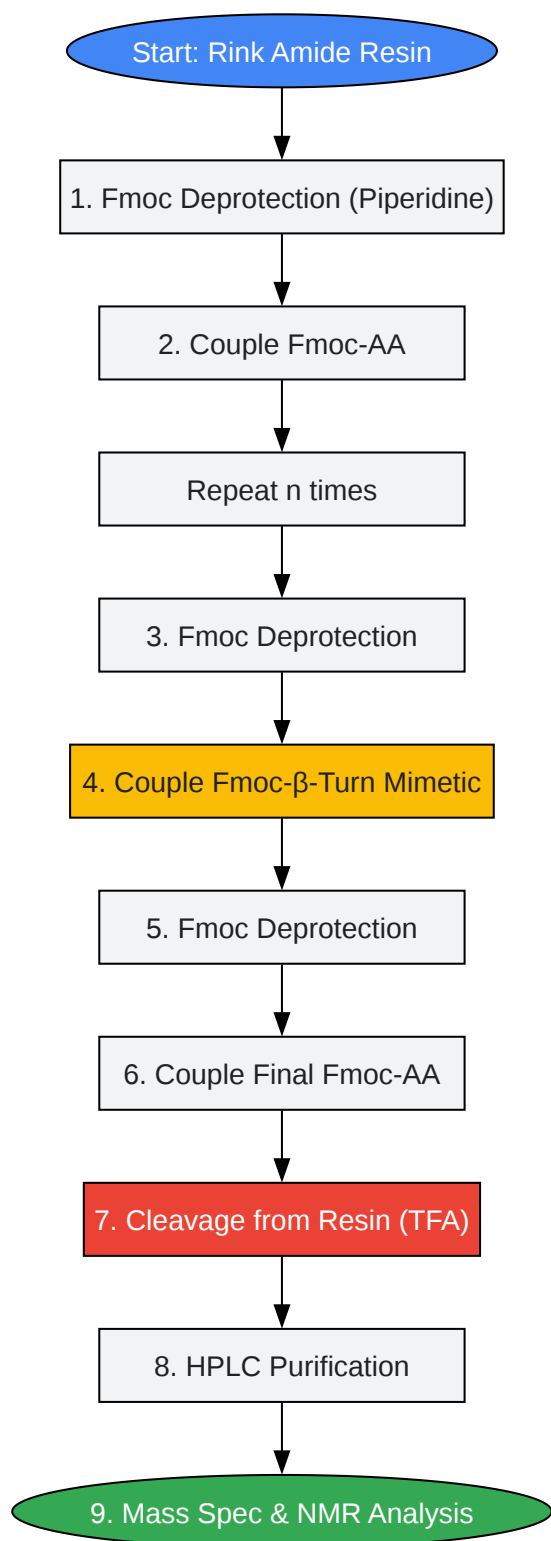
Start: Rink Amide Resin

1. Fmoc Deprotection (Piperidine)

2. Couple Fmoc-AA

Repeat n times

3. Fmoc Deprotection

4. Couple Fmoc-β-Turn Mimetic

5. Fmoc Deprotection

6. Couple Final Fmoc-AA

7. Cleavage from Resin (TFA)

8. HPLC Purification

9. Mass Spec & NMR Analysis